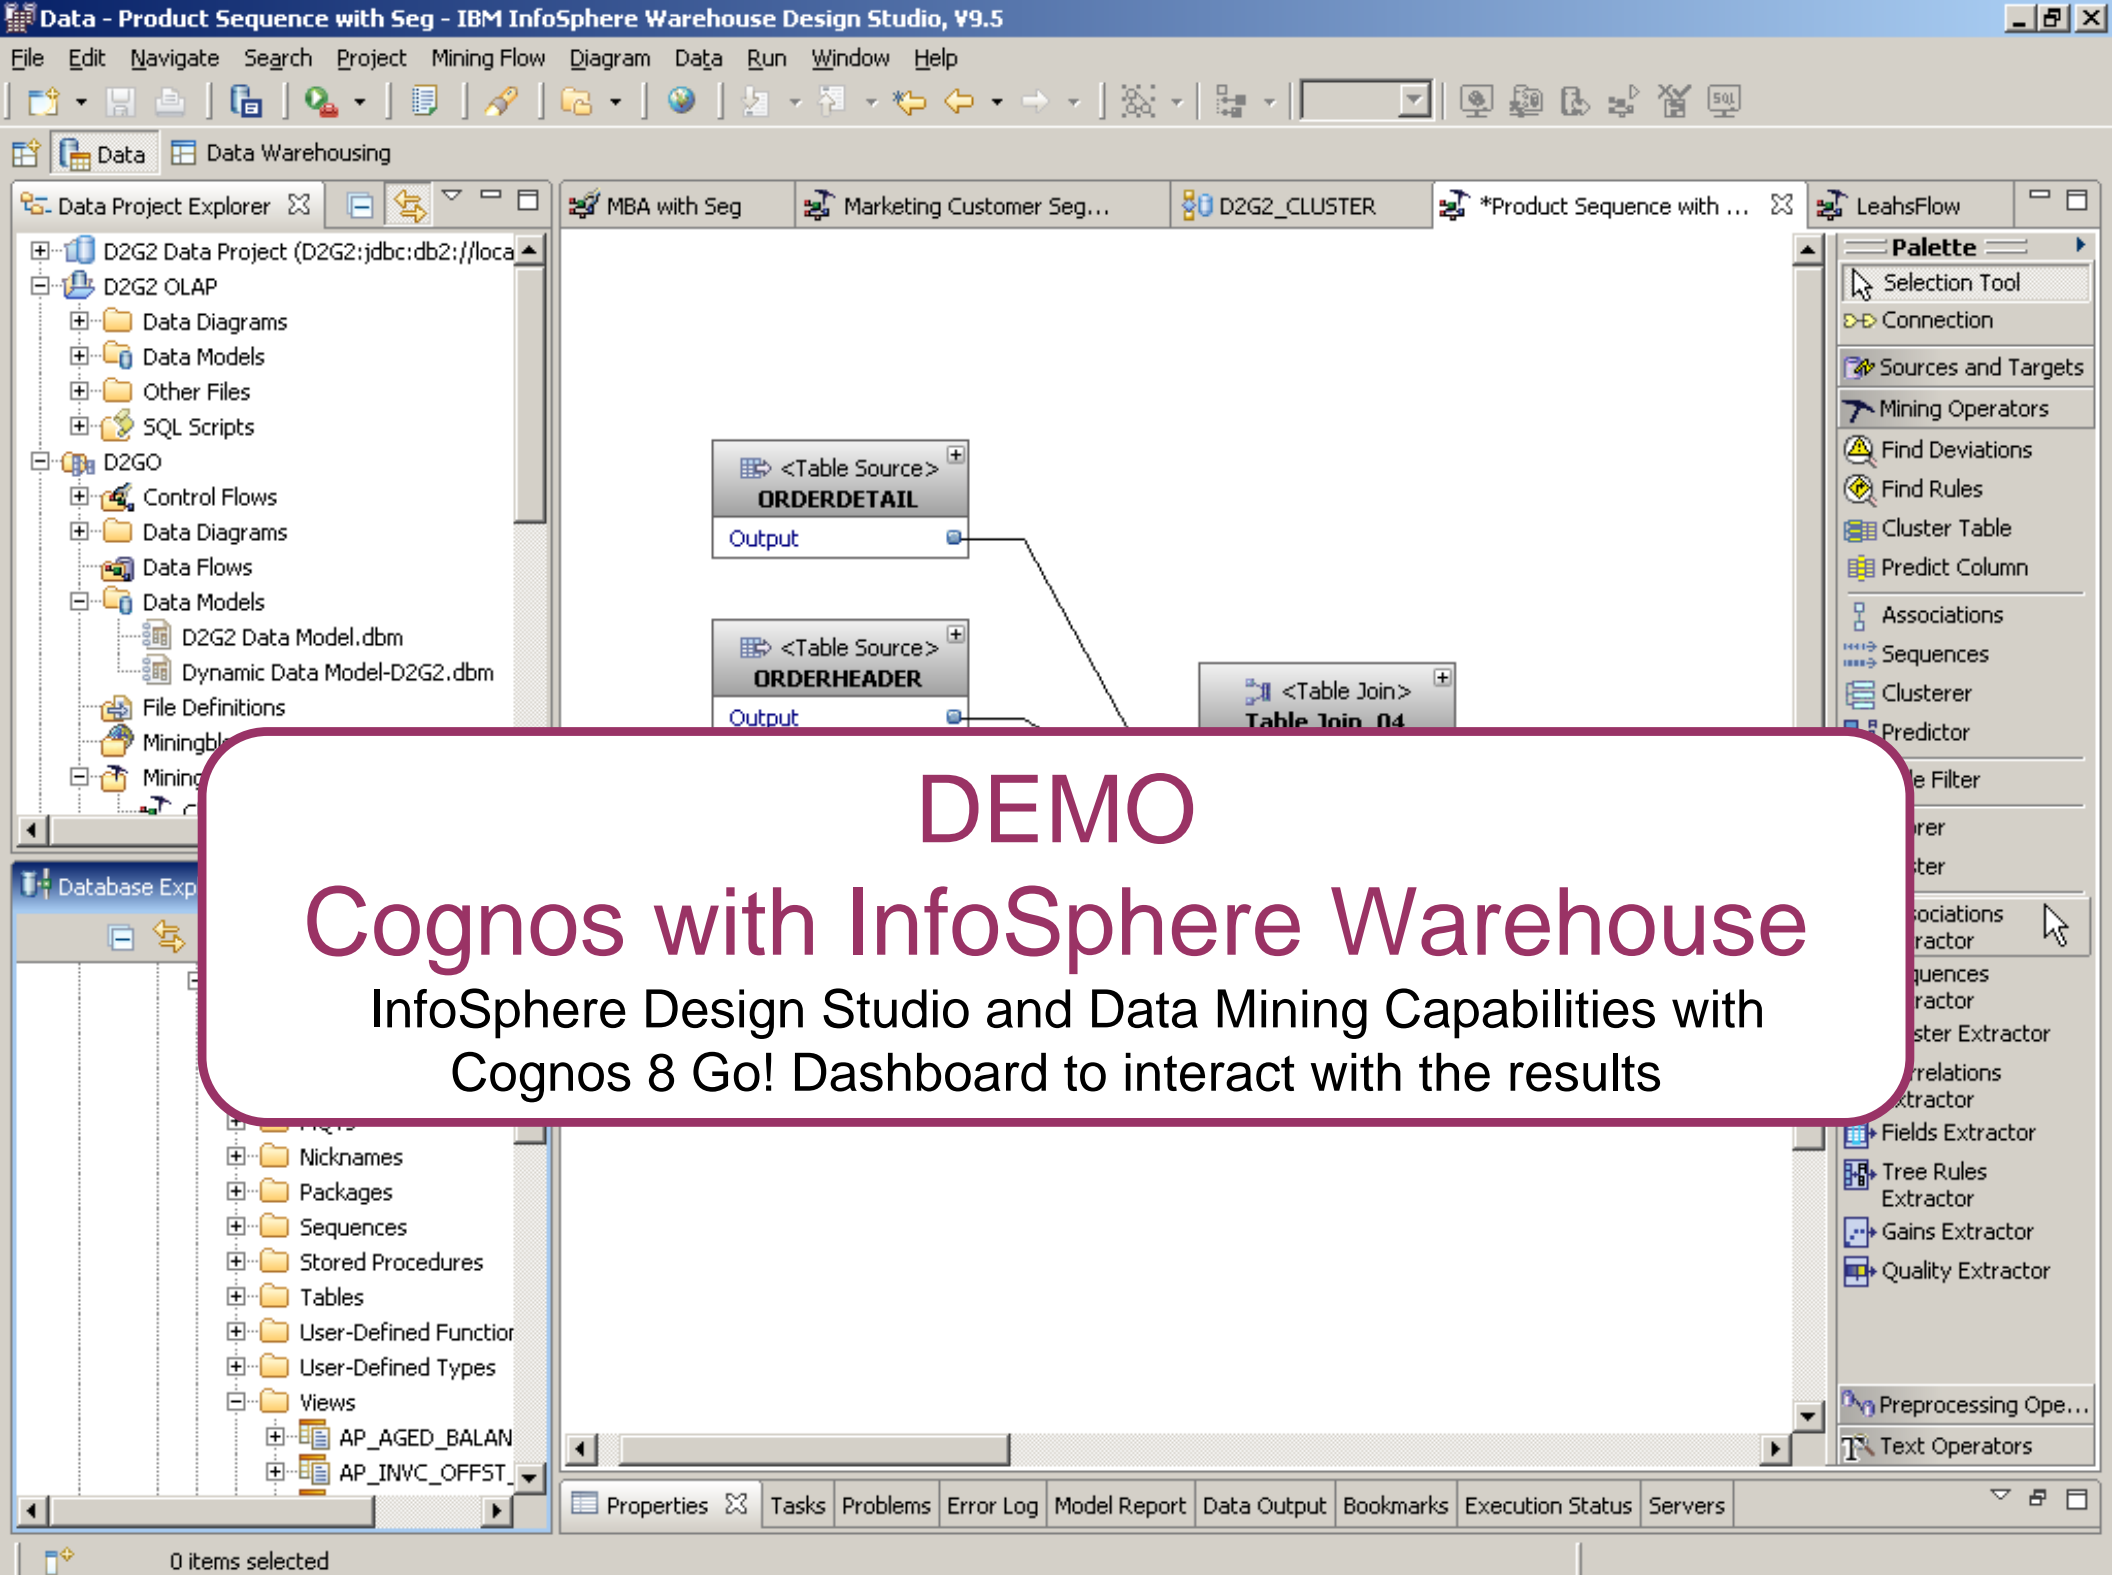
Data - Product Sequence with Seg - IBM InfoSphere Warehouse Design Studio, V9.5

File Edit Navigate Search Project Mining Flow Diagram Data Run Window Help

Data Data Warehousing

Data Project Explorer

D2G2 Data Project (D2G2:jdbc:db2://loca
D2G2 OLAP
Data Diagrams
Data Models
Other Files
SQL Scripts
D2GO
Control Flows
Data Diagrams
Data Flows
Data Models
D2G2 Data Model.dbm
Dynamic Data Model-D2G2.dbm
File Definitions
Miningbl
Minin

Database Exp

Nicknames
Packages
Sequences
Stored Procedures
Tables
User-Defined Functior
User-Defined Types
Views
AP_AGED_BALAN
AP_INVC_OFFST_

MBA with Seg Marketing Customer Seg... D2G2_CLUSTER *Product Sequence with ... LeahsFlow

<Table Source>
ORDERDETAIL
Output

<Table Source>
ORDERHEADER
Output

<Table Join>
Table Join_04

Palette
Selection Tool
Connection
Sources and Targets
Mining Operators
Find Deviations
Find Rules
Cluster Table
Predict Column
Associations
Sequences
Clusterer
Predictor
e Filter
rer
ter
ociations
ractor
quences
ractor
ster Extractor
relations
xtractor
Fields Extractor
Tree Rules Extractor
Gains Extractor
Quality Extractor
Preprocessing Ope...
Text Operators

DEMO
Cognos with InfoSphere Warehouse
InfoSphere Design Studio and Data Mining Capabilities with Cognos 8 Go! Dashboard to interact with the results

Properties Tasks Problems Error Log Model Report Data Output Bookmarks Execution Status Servers

0 items selected